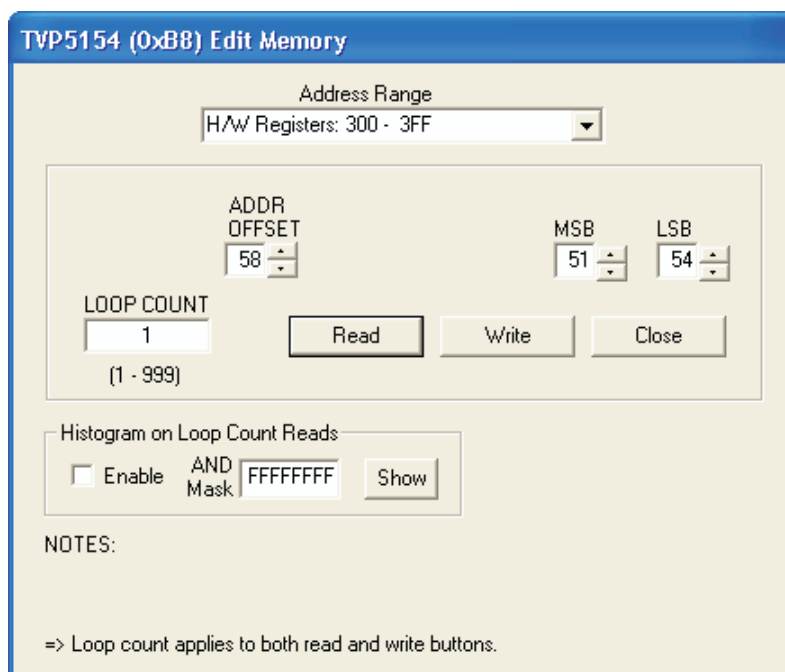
TVP5154 (0xB8) Edit Memory

Address Range

H/W Registers: 300 - 3FF

ADDR OFFSET

58

MSB

51

LSB

54

LOOP COUNT

1

(1 - 999)

Read

Write

Close

Histogram on Loop Count Reads

Enable

AND Mask

FFFFFFFF

Show

NOTES:

=> Loop count applies to both read and write buttons.